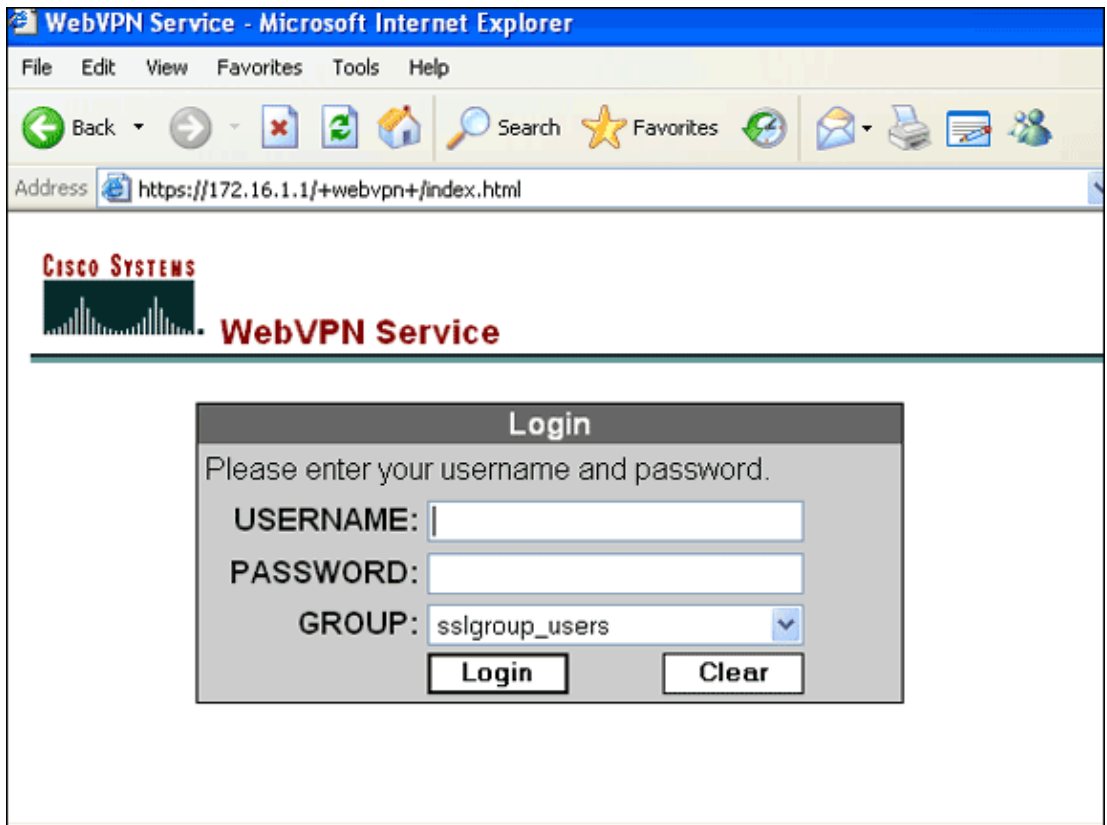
WebVPN Service - Microsoft Internet Explorer

File Edit View Favorites Tools Help

Back Search Favorites

Address https://172.16.1.1/+webvpn+/index.html

Cisco Systems

WebVPN Service

Login

Please enter your username and password.

USERNAME:

PASSWORD:

GROUP: sslgroup_users

Login Clear